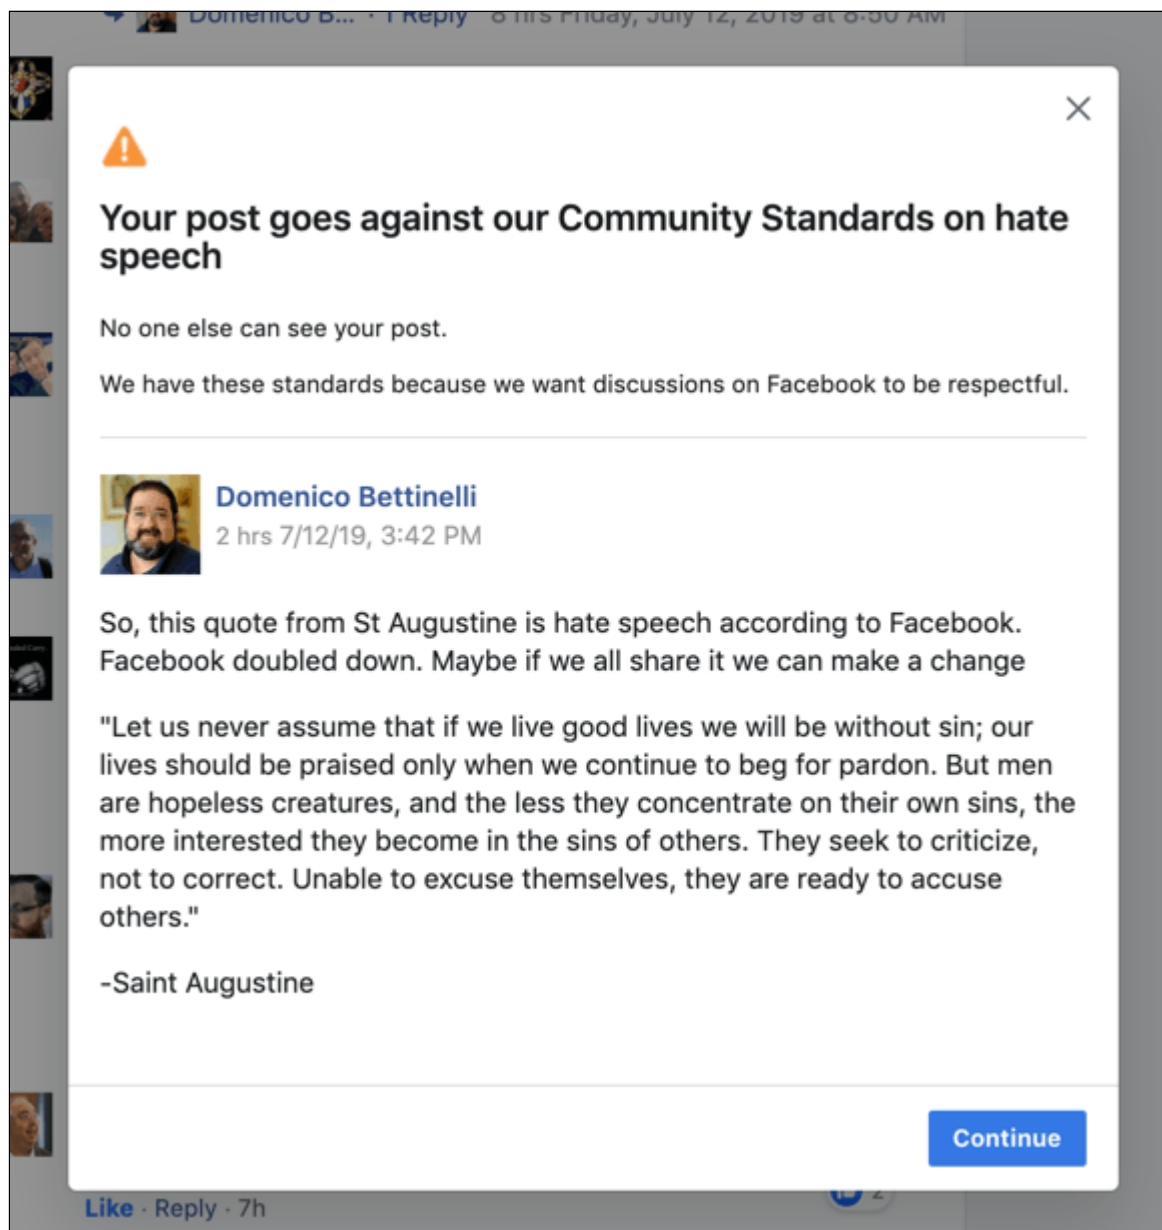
Domenico B... · 1 Reply · 8 hrs Friday, July 12, 2019 at 8:50 AM

Your post goes against our Community Standards on hate speech

No one else can see your post.

We have these standards because we want discussions on Facebook to be respectful.

Domenico Bettinelli
2 hrs 7/12/19, 3:42 PM

So, this quote from St Augustine is hate speech according to Facebook. Facebook doubled down. Maybe if we all share it we can make a change

"Let us never assume that if we live good lives we will be without sin; our lives should be praised only when we continue to beg for pardon. But men are hopeless creatures, and the less they concentrate on their own sins, the more interested they become in the sins of others. They seek to criticize, not to correct. Unable to excuse themselves, they are ready to accuse others."

-Saint Augustine

Continue

Like · Reply · 7h